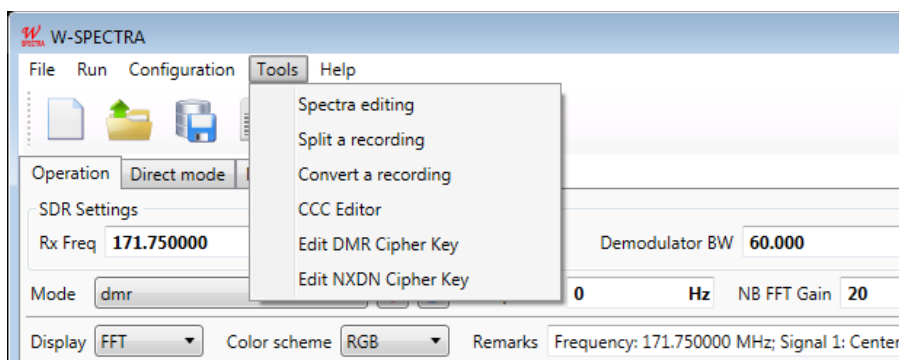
W-SPECTRA

File Run Configuration Tools Help

Spectra editing
Split a recording
Convert a recording
CCC Editor
Edit DMR Cipher Key
Edit NXDN Cipher Key

Operation Direct mode

SDR Settings

Rx Freq 171.750000

Demodulator BW 60.000

Mode dmr

0 Hz NB FFT Gain 20

Display FFT Color scheme RGB Remarks Frequency: 171.750000 MHz; Signal 1: Center